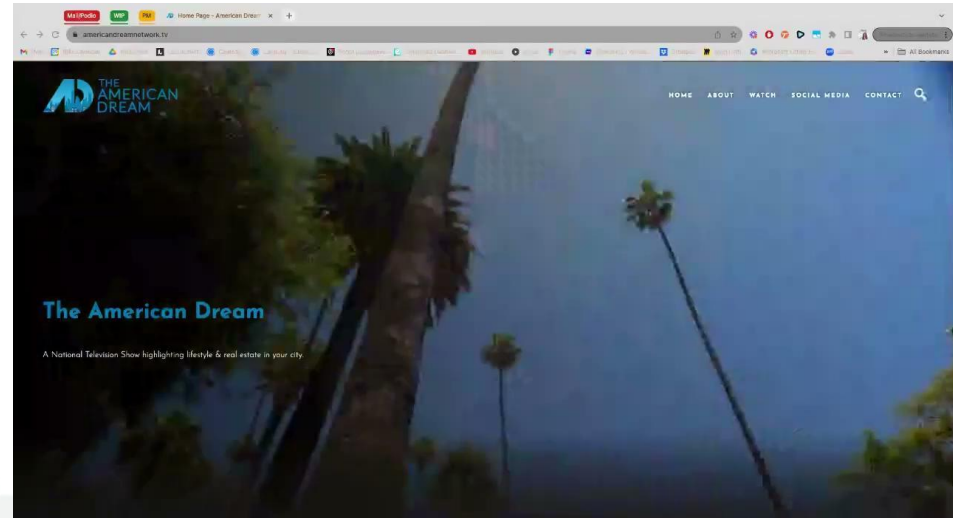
Mail/Podio WIP PM Home Page - American Dream ×

americandreamnetwork.tv

All Bookmarks

THE AMERICAN DREAM

HOME ABOUT WATCH SOCIAL MEDIA CONTACT

The American Dream

A National Television Show highlighting lifestyle & real estate in your city.